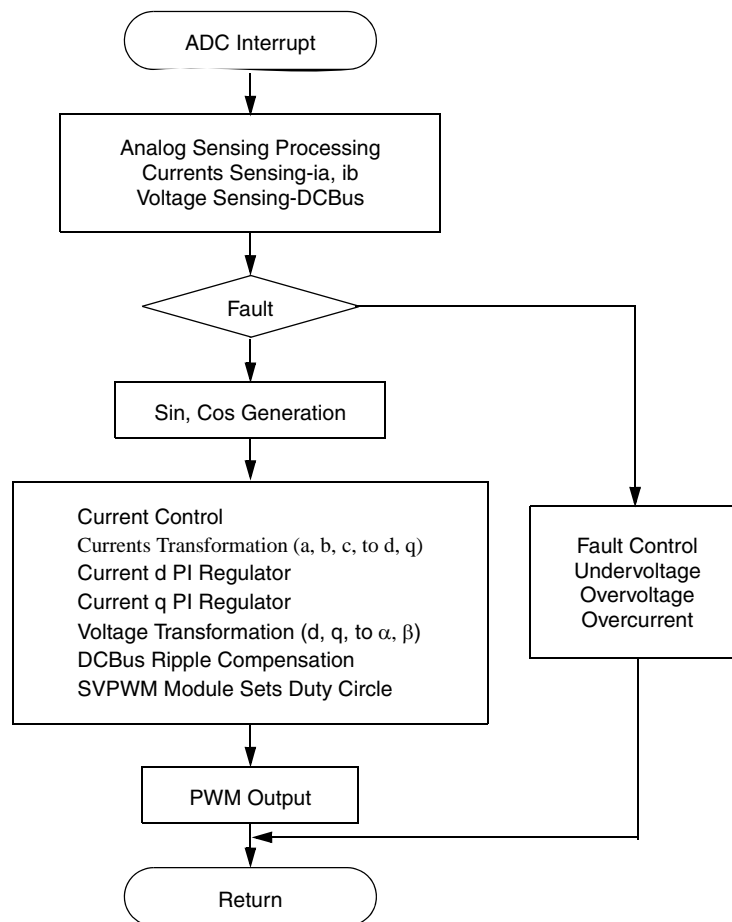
ADC Interrupt

Analog Sensing Processing
Currents Sensing-ia, ib
Voltage Sensing-DCBus

Fault

Sin, Cos Generation

Current Control
Currents Transformation (a, b, c, to d, q)
Current d PI Regulator
Current q PI Regulator
Voltage Transformation (d, q, to $\alpha$, $\beta$)
DCBus Ripple Compensation
SVPWM Module Sets Duty Circle

Fault Control
Undervoltage
Overvoltage
Overcurrent

PWM Output

Return